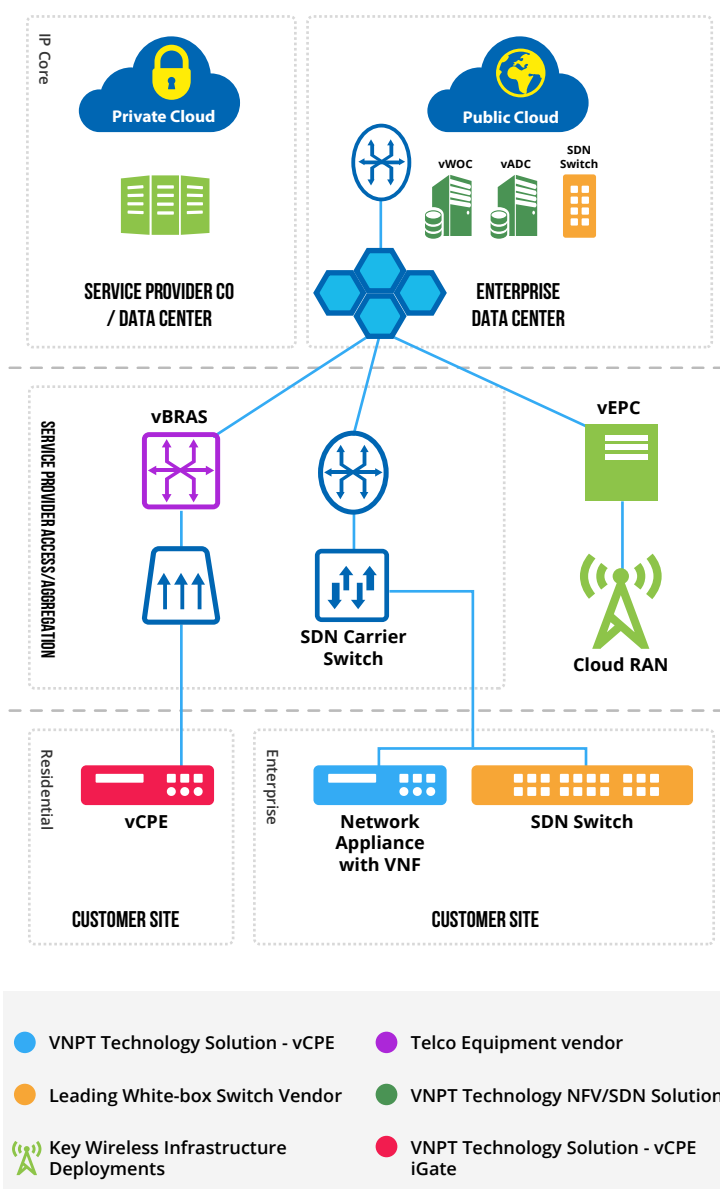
IP Core

Private Cloud

SERVICE PROVIDER CO / DATA CENTER

Public Cloud

vWOC

vADC

SDN Switch

ENTERPRISE DATA CENTER

SERVICE PROVIDER ACCESS/AGGREGATION

vBRAS

SDN Carrier Switch

vEPC

Cloud RAN

Residential

vCPE

CUSTOMER SITE

Enterprise

Network Appliance with VNF

SDN Switch

CUSTOMER SITE

VNPT Technology Solution - vCPE

Telco Equipment vendor

Leading White-box Switch Vendor

VNPT Technology NFV/SDN Solution

Key Wireless Infrastructure Deployments

VNPT Technology Solution - vCPE iGate